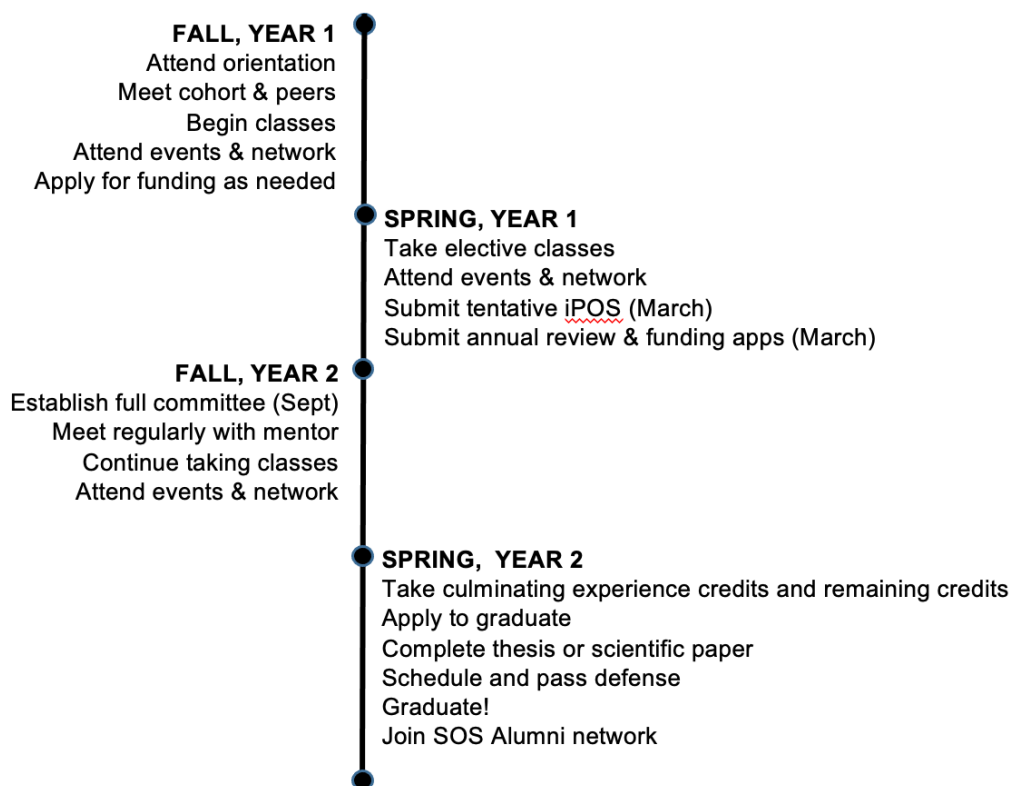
FALL, YEAR 1
Attend orientation
Meet cohort & peers
Begin classes
Attend events & network
Apply for funding as needed

SPRING, YEAR 1
Take elective classes
Attend events & network
Submit tentative iPOS (March)
Submit annual review & funding apps (March)

FALL, YEAR 2
Establish full committee (Sept)
Meet regularly with mentor
Continue taking classes
Attend events & network

SPRING,  YEAR 2
Take culminating experience credits and remaining credits
Apply to graduate
Complete thesis or scientific paper
Schedule and pass defense
Graduate!
Join SOS Alumni network